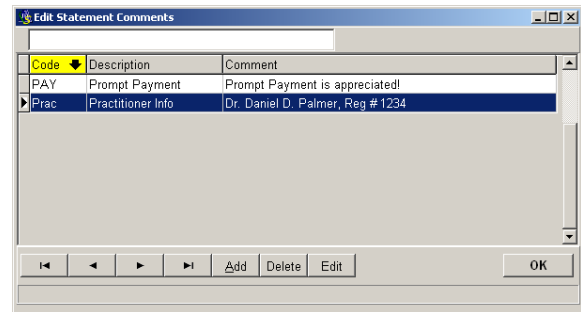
Edit Statement Comments

| Code | Description | Comment |
|---|---|---|
| PAY | Prompt Payment | Prompt Payment is appreciated! |
| Prac | Practitioner Info | Dr. Daniel D. Palmer, Reg #1234 |

Add Delete Edit OK